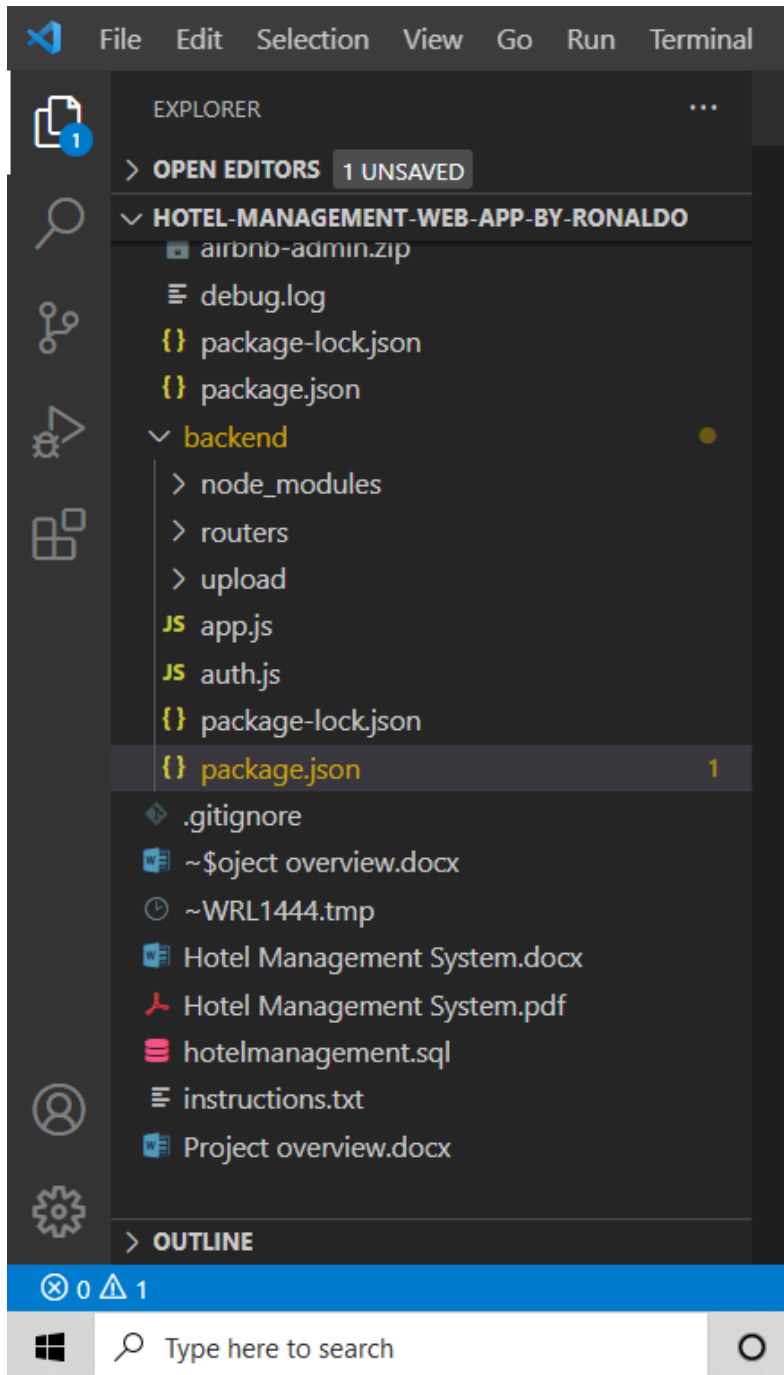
File Edit Selection View Go Run Terminal

1

EXPLORER ...

OPEN EDITORS 1 UNSAVED

HOTEL-MANAGEMENT-WEB-APP-BY-RONALDO

airbnb-admin.zip

debug.log

package-lock.json

package.json

backend

node_modules

routers

upload

JS app.js

JS auth.js

package-lock.json

package.json 1

.gitignore

~$oject overview.docx

~WRL1444.tmp

Hotel Management System.docx

Hotel Management System.pdf

hotelmanagement.sql

instructions.txt

Project overview.docx

OUTLINE

⊗ 0 ⚠ 1

Type here to search